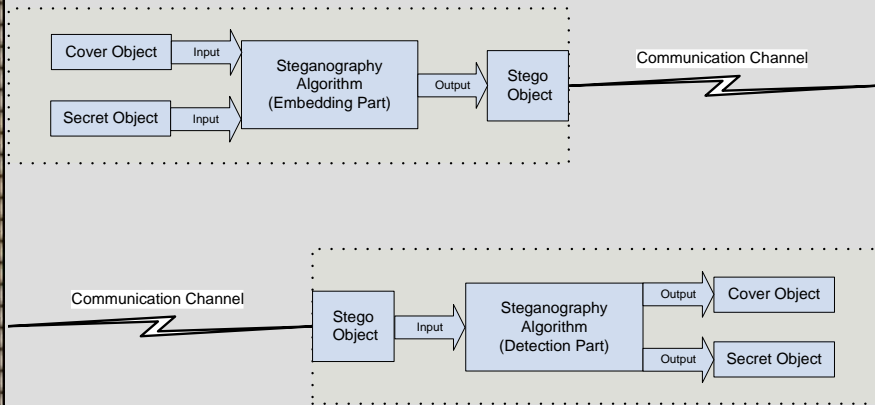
Cover Object

Input

Secret Object

Input

Steganography Algorithm (Embedding Part)

Output

Stego Object

Communication Channel

Communication Channel

Stego Object

Input

Steganography Algorithm (Detection Part)

Output

Cover Object

Output

Secret Object